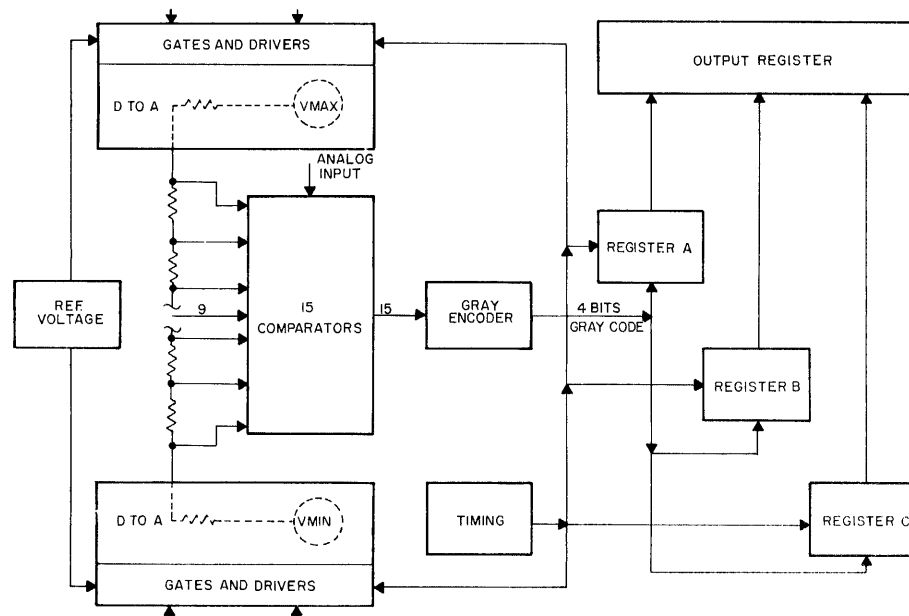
GATES AND DRIVERS

D TO A

VMAX

ANALOG INPUT

OUTPUT REGISTER

REF. VOLTAGE

9

15 COMPARATORS

15

GRAY ENCODER

4 BITS GRAY CODE

REGISTER A

REGISTER B

D TO A

VMIN

TIMING

REGISTER C

GATES AND DRIVERS